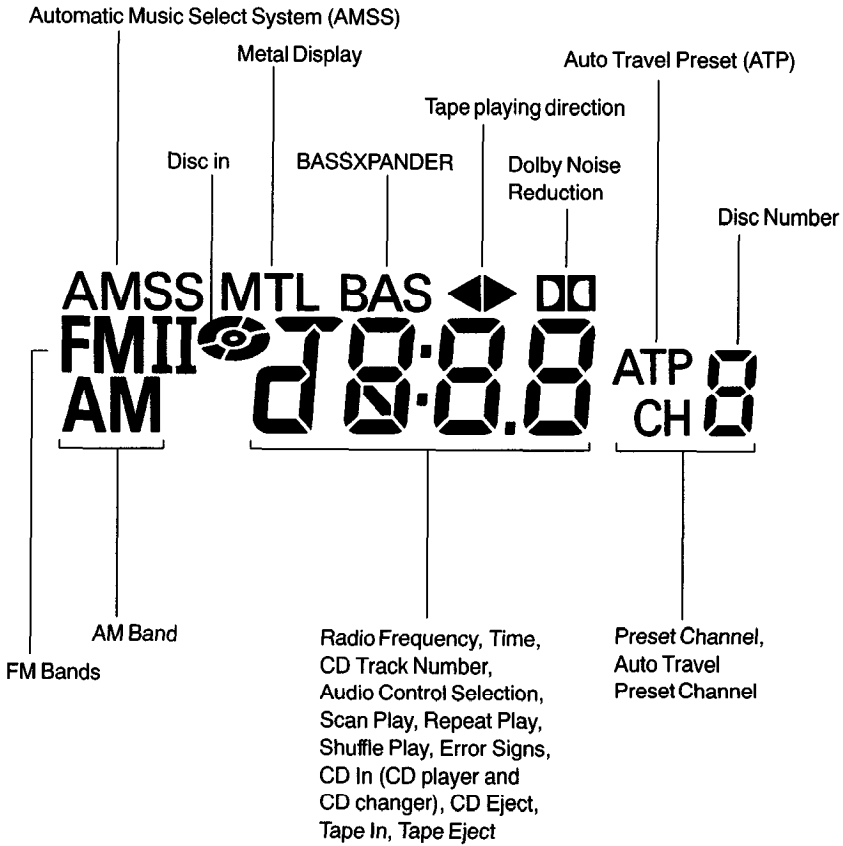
Automatic Music Select System (AMSS)

Metal Display

Auto Travel Preset (ATP)

Tape playing direction

Disc in

BASSXPANDER

Dolby Noise Reduction

Disc Number

AMSS MTL BAS ◀▶ DD

FMII

AM

d8:8.8

ATP

CH 8

AM Band

FM Bands

Radio Frequency, Time, CD Track Number, Audio Control Selection, Scan Play, Repeat Play, Shuffle Play, Error Signs, CD In (CD player and CD changer), CD Eject, Tape In, Tape Eject

Preset Channel, Auto Travel Preset Channel